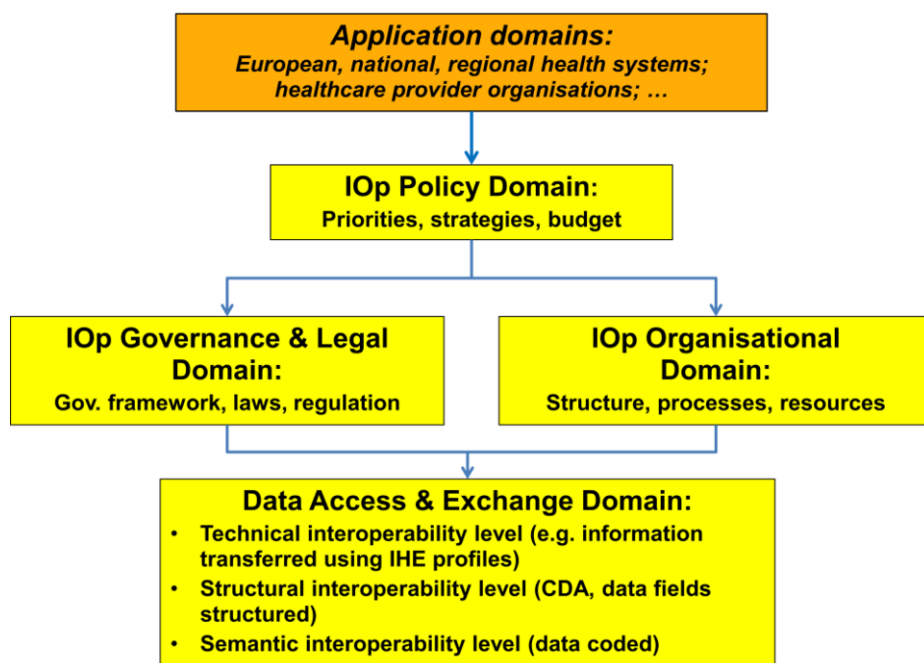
Application domains:
European, national, regional health systems; healthcare provider organisations; …

IOp Policy Domain:
Priorities, strategies, budget

IOp Governance & Legal Domain:
Gov. framework, laws, regulation

IOp Organisational Domain:
Structure, processes, resources

Data Access & Exchange Domain:
• Technical interoperability level (e.g. information transferred using IHE profiles)
• Structural interoperability level (CDA, data fields structured)
• Semantic interoperability level (data coded)